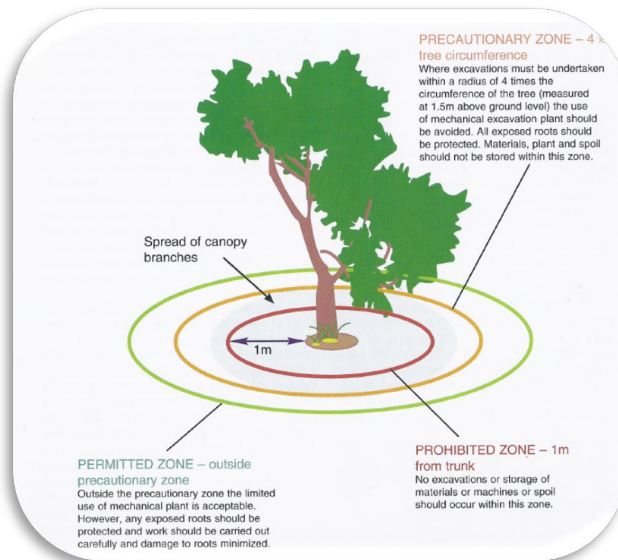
PRECAUTIONARY ZONE – 4 × tree circumference
Where excavations must be undertaken within a radius of 4 times the circumference of the tree (measured at 1.5m above ground level) the use of mechanical excavation plant should be avoided. All exposed roots should be protected. Materials, plant and spoil should not be stored within this zone.

Spread of canopy branches

1m

PERMITTED ZONE – outside precautionary zone
Outside the precautionary zone the limited use of mechanical plant is acceptable. However, any exposed roots should be protected and work should be carried out carefully and damage to roots minimized.

PROHIBITED ZONE – 1m from trunk
No excavations or storage of materials or machines or spoil should occur within this zone.